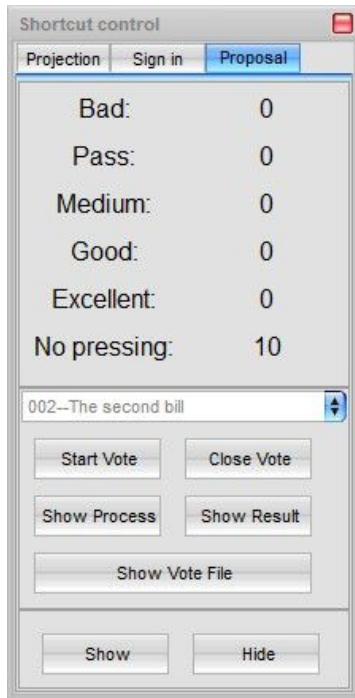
Shortcut control

Projection | Sign in | Proposal

| | |
|---|---|
| Bad: | 0 |
| Pass: | 0 |
| Medium: | 0 |
| Good: | 0 |
| Excellent: | 0 |
| No pressing: | 10 |

002--The second bill

Start Vote
Close Vote
Show Process
Show Result
Show Vote File

Show
Hide